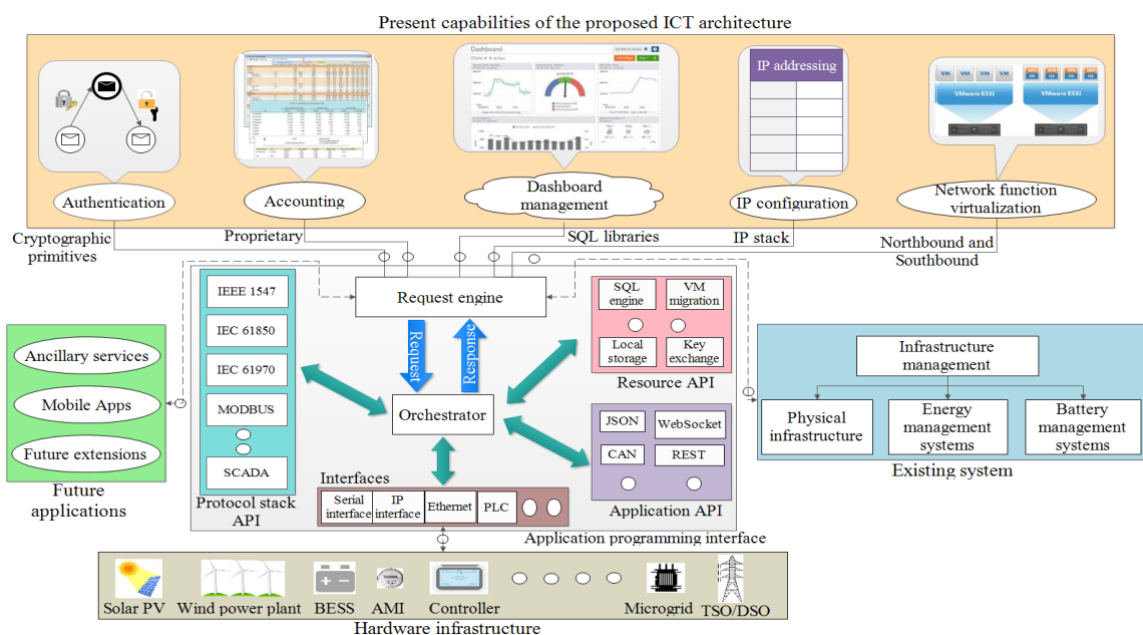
Present capabilities of the proposed ICT architecture

IP addressing

VM VM VM VM

VMware ESXi VMware ESXi

Dashboard

Authentication

Accounting

Dashboard management

IP configuration

Network function virtualization

Cryptographic primitives

Proprietary

SQL libraries

IP stack

Northbound and Southbound

IEEE 1547

IEC 61850

IEC 61970

MODBUS

SCADA

Protocol stack API

Request engine

Request

Response

Orchestrator

SQL engine

VM migration

Local storage

Key exchange

Resource API

JSON

WebSocket

CAN

REST

Application API

Interfaces

Serial interface

IP interface

Ethernet

PLC

Application programming interface

Ancillary services

Mobile Apps

Future extensions

Future applications

Infrastructure management

Physical infrastructure

Energy management systems

Battery management systems

Existing system

+ −

Solar PV

Wind power plant

BESS

AMI

Controller

Microgrid

TSO/DSO

Hardware infrastructure